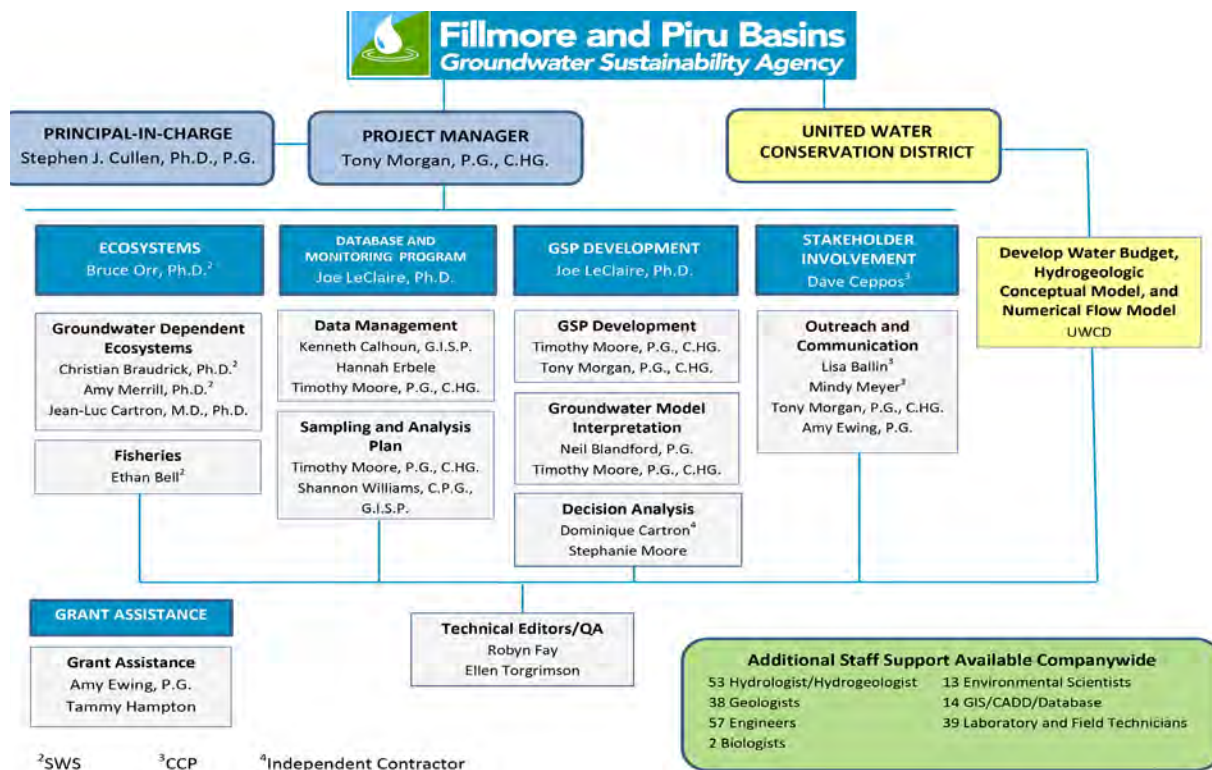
Fillmore and Piru Basins
Groundwater Sustainability Agency

PRINCIPAL-IN-CHARGE
Stephen J. Cullen, Ph.D., P.G.

PROJECT MANAGER
Tony Morgan, P.G., C.HG.

UNITED WATER CONSERVATION DISTRICT

ECOSYSTEMS
Bruce Orr, Ph.D.$^2$

DATABASE AND MONITORING PROGRAM
Joe LeClaire, Ph.D.

GSP DEVELOPMENT
Joe LeClaire, Ph.D.

STAKEHOLDER INVOLVEMENT
Dave Ceppos$^3$

Develop Water Budget, Hydrogeologic Conceptual Model, and Numerical Flow Model
UWCD

Groundwater Dependent Ecosystems
Christian Braudrick, Ph.D.$^2$
Amy Merrill, Ph.D.$^2$
Jean-Luc Cartron, M.D., Ph.D.

Fisheries
Ethan Bell$^2$

Data Management
Kenneth Calhoun, G.I.S.P.
Hannah Erbele
Timothy Moore, P.G., C.HG.

Sampling and Analysis Plan
Timothy Moore, P.G., C.HG.
Shannon Williams, C.P.G., G.I.S.P.

GSP Development
Timothy Moore, P.G., C.HG.
Tony Morgan, P.G., C.HG.

Groundwater Model Interpretation
Neil Blandford, P.G.
Timothy Moore, P.G., C.HG.

Decision Analysis
Dominique Cartron$^4$
Stephanie Moore

Outreach and Communication
Lisa Ballin$^3$
Mindy Meyer$^3$
Tony Morgan, P.G., C.HG.
Amy Ewing, P.G.

GRANT ASSISTANCE

Grant Assistance
Amy Ewing, P.G.
Tammy Hampton

Technical Editors/QA
Robyn Fay
Ellen Torgrimson

Additional Staff Support Available Companywide
53 Hydrologist/Hydrogeologist
38 Geologists
57 Engineers
2 Biologists
13 Environmental Scientists
14 GIS/CADD/Database
39 Laboratory and Field Technicians

$^2$SWS $^3$CCP $^4$Independent Contractor